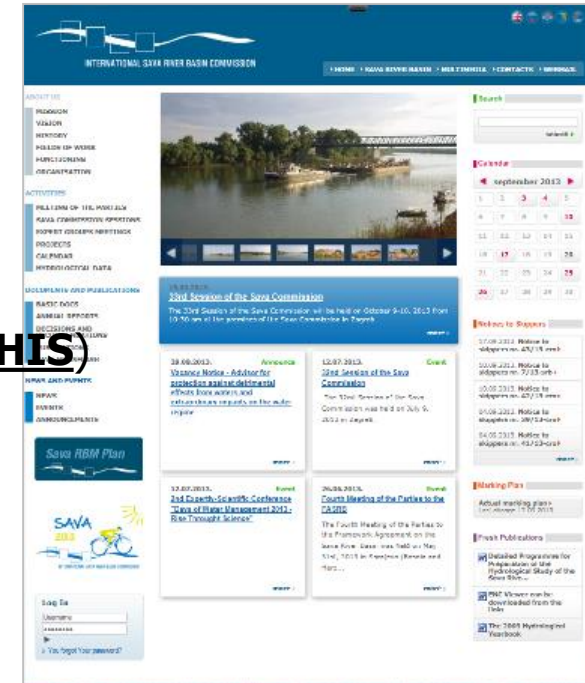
INTERNATIONAL SAVA RIVER BASIN COMMISSION

HOME | SAVA RIVER BASIN | MULTIMEDIA | CONTACTS | WEBMAIL

ABOUT US
MISSION
VISION
HISTORY
FOLLOW UP WORK
FUNCTIONING
ORGANIZATION

ACTIVITIES
MEETINGS OF THE PARTIES
SAVA COMMISSION MEETINGS
EXPERT GROUPS MEETINGS
PROJECTS
CALENDAR
HYDROLOGICAL DATA

DOCUMENTS AND PUBLICATIONS
BASIC DOCS
ANNUAL REPORTS
DECISIONS AND
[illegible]
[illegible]

HIS)

NEWS AND EVENTS
NEWS
EVENTS
ANNOUNCEMENTS

Sava RBM Plan

SAVA 2013

Log In
Username
Forgot Your password?

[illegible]
32nd Session of the Sava Commission
The 32nd Session of the Sava Commission will be held on October 9-10, 2013 from 10:30 am at the premises of the Sava Commission in Zagreb
more

30.08.2013. Announce
Vacancy Notice - Advisor for protection against detrimental effects from waters, and extraordinary impacts on the water regime
more

12.07.2013. Event
32nd Session of the Sava Commission
The 32nd Session of the Sava Commission was held on July 9, 2013 in Zagreb
more

12.07.2013. Event
2nd Experts-Scientific Conference "Days of Water Management 2013 - Rise Throught Science"
more

26.06.2013. Event
Fourth Meeting of the Parties to the FASRB
The Fourth Meeting of the Parties to the Framework Agreement on the Sava River Basin was held on May 31st, 2013 in Sarajevo (Bosnia and Herz...
more

Search
Search

Calendar
september 2013
1 2 3 4 5
6 7 8 9 10
11 12 13 14 15
16 17 18 19 20
21 22 23 24 25
26 27 28 29 30

Notices to Skippers
17.09.2013. Notice to skippers no. 47/13 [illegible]
10.09.2013. Notice to skippers no. 47/13 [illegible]
10.09.2013. Notice to skippers no. 47/13 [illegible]
04.09.2013. Notice to skippers no. 39/13 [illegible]
04.09.2013. Notice to skippers no. 41/13 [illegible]

Marking Plan
Actual marking plan
Last change: 12.09.2013

Fresh Publications
Detailed Programme for Preparation of the Hydrological Study of the Sava Rive...
PNG Viewer can be downloaded from the link
The 2009 Hydrological Yearbook